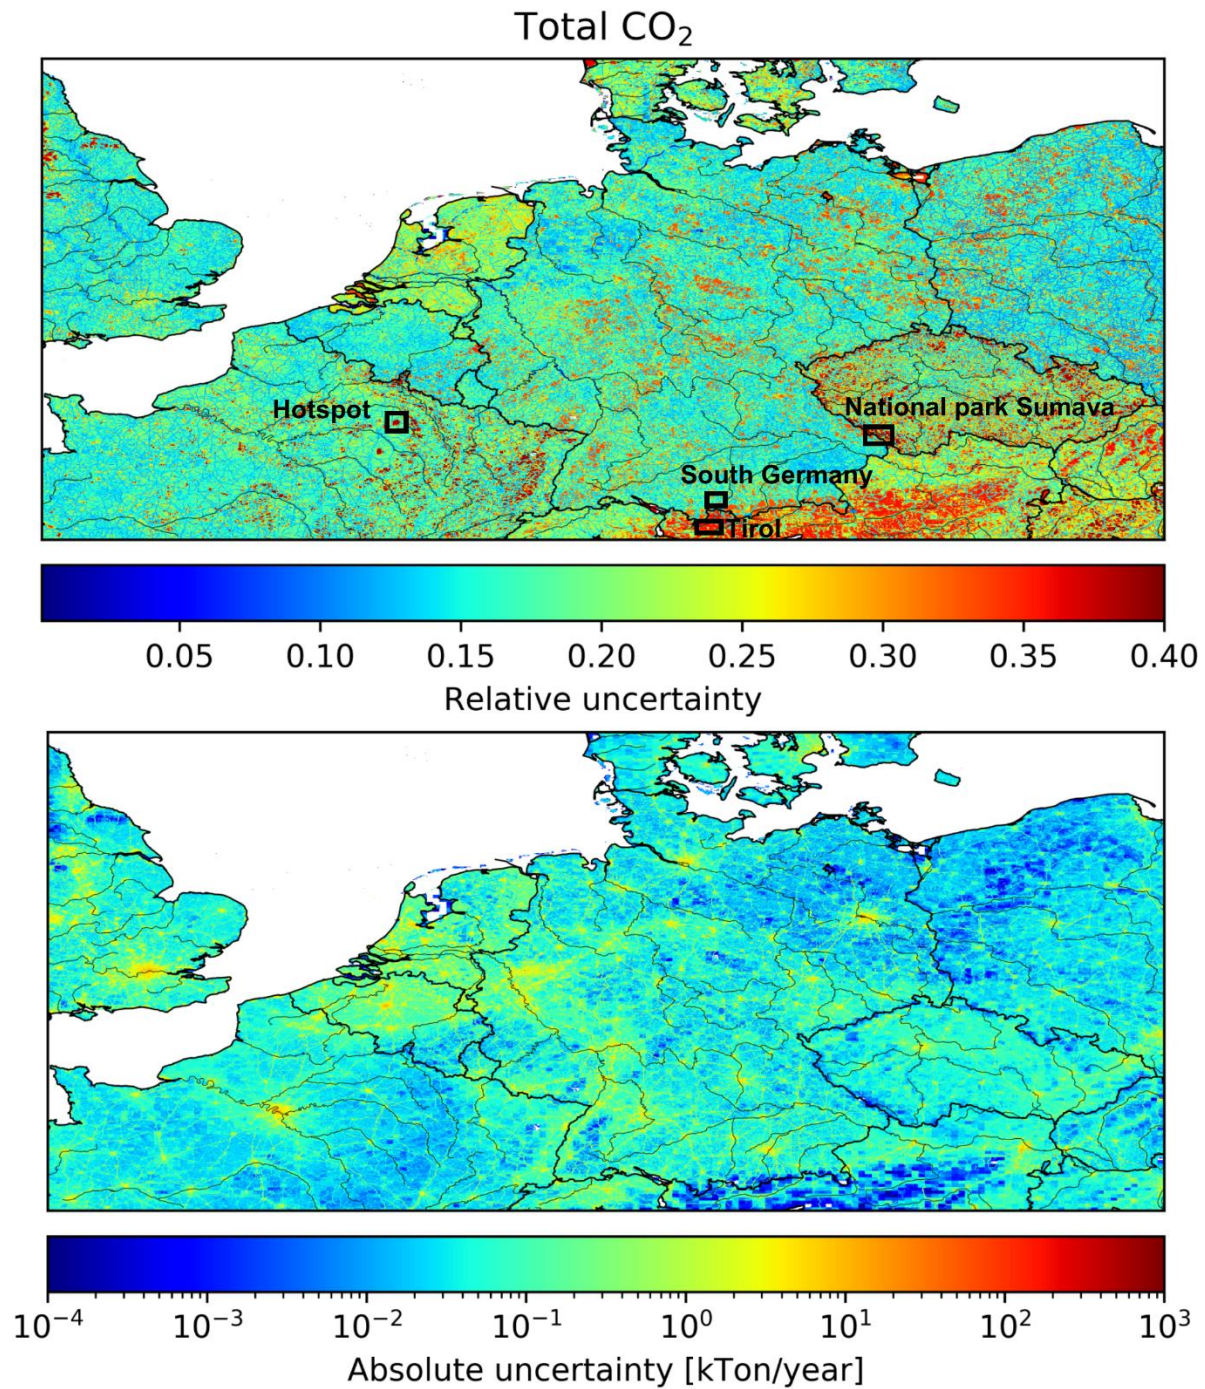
Total $CO_2$

Hotspot

National park Sumava

South Germany

Tirol

0.05 0.10 0.15 0.20 0.25 0.30 0.35 0.40

Relative uncertainty

$10^{-4}$ $10^{-3}$ $10^{-2}$ $10^{-1}$ $10^{0}$ $10^{1}$ $10^{2}$ $10^{3}$

Absolute uncertainty [kTon/year]